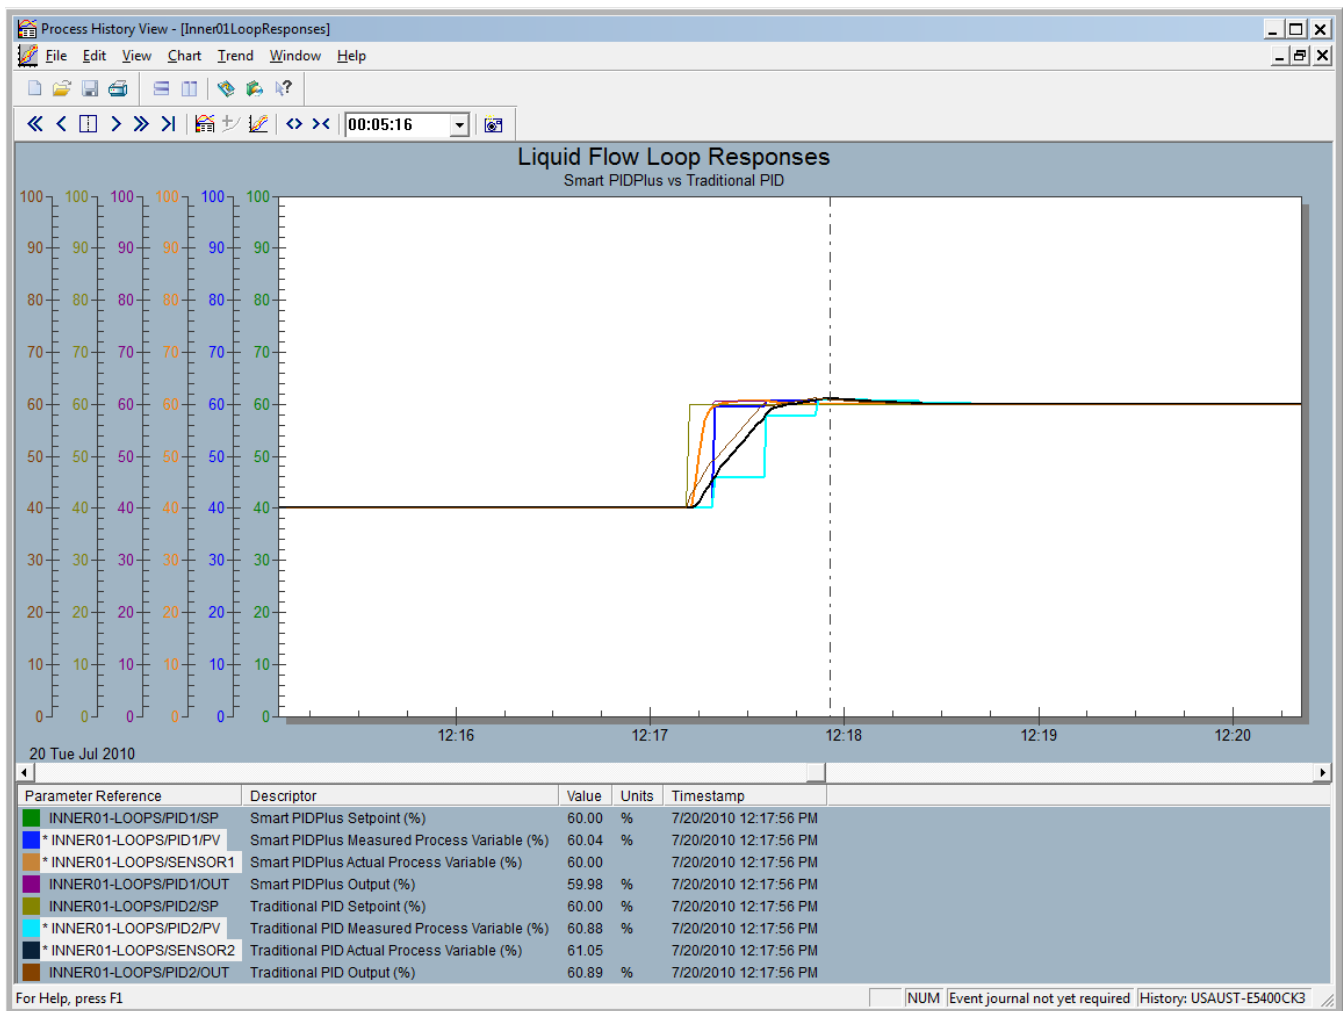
Process History View - [Inner01LoopResponses]

File Edit View Chart Trend Window Help

00:05:16

Liquid Flow Loop Responses
Smart PIDPlus vs Traditional PID

100 90 80 70 60 50 40 30 20 10 0
100 90 80 70 60 50 40 30 20 10 0
100 90 80 70 60 50 40 30 20 10 0
100 90 80 70 60 50 40 30 20 10 0
100 90 80 70 60 50 40 30 20 10 0
100 90 80 70 60 50 40 30 20 10 0

12:16 12:17 12:18 12:19 12:20

20 Tue Jul 2010

| Parameter Reference | Descriptor | Value | Units | Timestamp |
|---|---|---|---|---|
| INNER01-LOOPS/PID1/SP | Smart PIDPlus Setpoint (%) | 60.00 | % | 7/20/2010 12:17:56 PM |
| * INNER01-LOOPS/PID1/PV | Smart PIDPlus Measured Process Variable (%) | 60.04 | % | 7/20/2010 12:17:56 PM |
| * INNER01-LOOPS/SENSOR1 | Smart PIDPlus Actual Process Variable (%) | 60.00 | | 7/20/2010 12:17:56 PM |
| INNER01-LOOPS/PID1/OUT | Smart PIDPlus Output (%) | 59.98 | % | 7/20/2010 12:17:56 PM |
| INNER01-LOOPS/PID2/SP | Traditional PID Setpoint (%) | 60.00 | % | 7/20/2010 12:17:56 PM |
| * INNER01-LOOPS/PID2/PV | Traditional PID Measured Process Variable (%) | 60.88 | % | 7/20/2010 12:17:56 PM |
| * INNER01-LOOPS/SENSOR2 | Traditional PID Actual Process Variable (%) | 61.05 | | 7/20/2010 12:17:56 PM |
| INNER01-LOOPS/PID2/OUT | Traditional PID Output (%) | 60.89 | % | 7/20/2010 12:17:56 PM |

For Help, press F1 NUM Event journal not yet required History: USAUST-E5400CK3